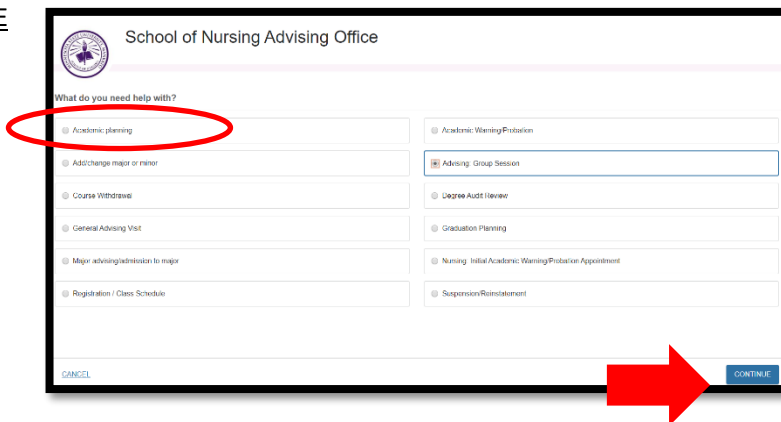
E

School of Nursing Advising Office

What do you need help with?

Academic planning

Academic Warning/Probation

Add/change major or minor

Advising: Group Session

Course Withdrawal

Degree Audit Review

General Advising Visit

Graduation Planning

Major advising/admission to major

Nursing: Initial Academic Warning/Probation Appointment

Registration / Class Schedule

Suspension/Reinstatement

CANCEL

CONTINUE